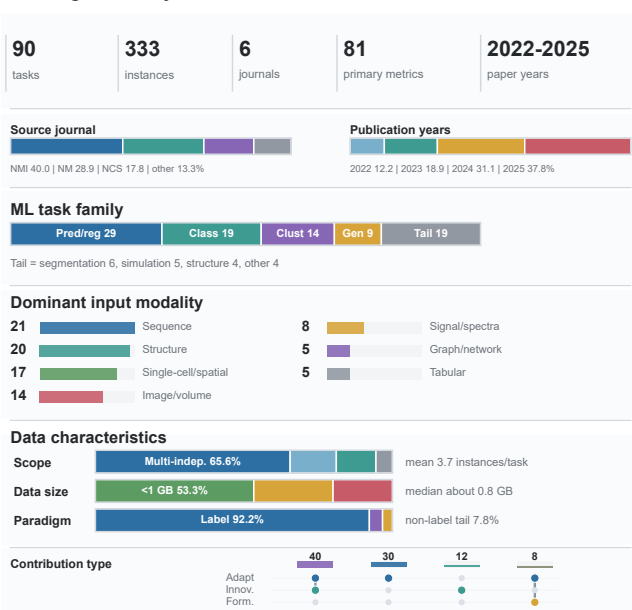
90
tasks

333
instances

6
journals

81
primary metrics

2022-2025
paper years

Source journal

NMI 40.0 | NM 28.9 | NCS 17.8 | other 13.3%

Publication years

2022 12.2 | 2023 18.9 | 2024 31.1 | 2025 37.8%

ML task family

Pred/reg 29
Class 19
Clust 14
Gen 9
Tail 19

Tail = segmentation 6, simulation 5, structure 4, other 4

Dominant input modality

21 Sequence
20 Structure
17 Single-cell/spatial
14 Image/volume
8 Signal/spectra
5 Graph/network
5 Tabular

Data characteristics

Scope
Multi-indep. 65.6%
mean 3.7 instances/task

Data size
<1 GB 53.3%
median about 0.8 GB

Paradigm
Label 92.2%
non-label tail 7.8%

Contribution type

40
30
12
8

Adapt
Innov.
Form.